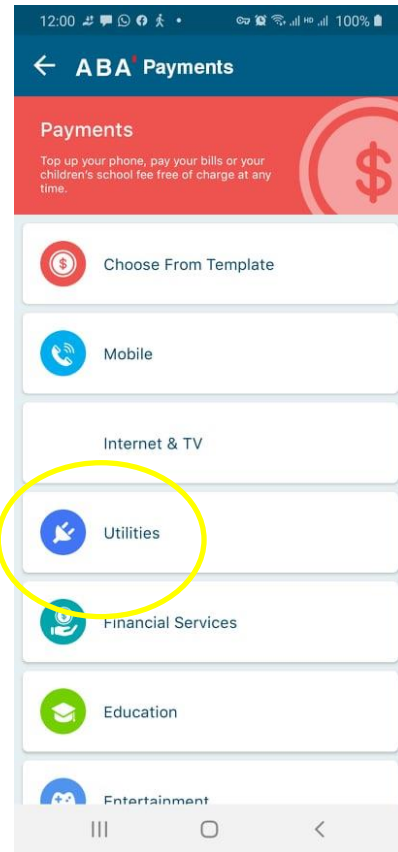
12:00 • HD 100%

ABA' Payments

Payments

Top up your phone, pay your bills or your children's school fee free of charge at any time.

$

Choose From Template

Mobile

Internet & TV

Utilities

Financial Services

Education

Entertainment